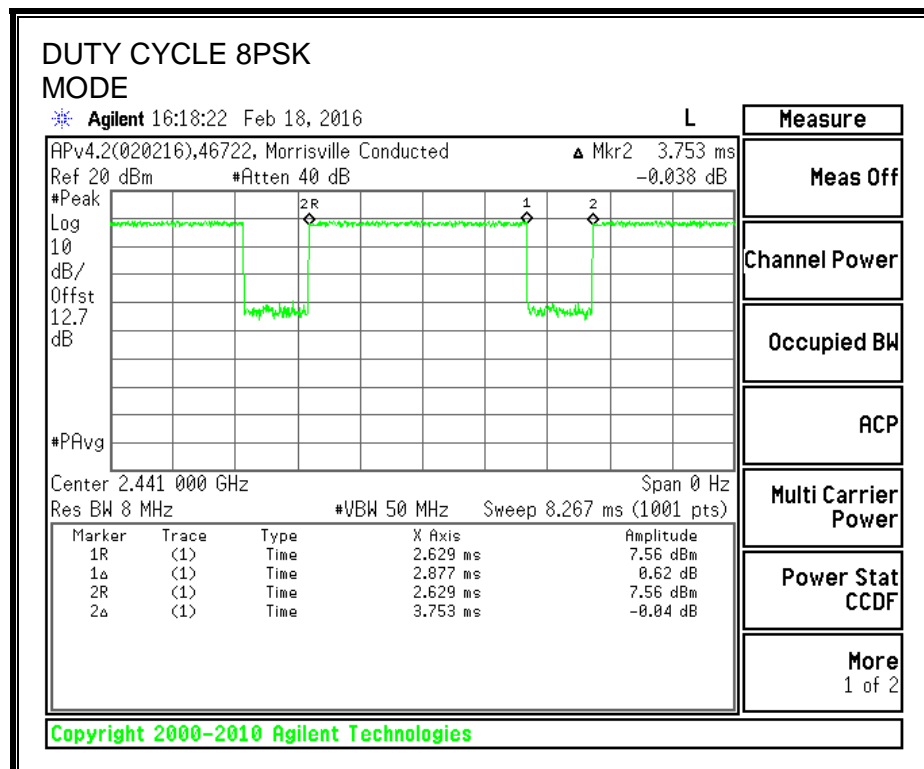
DUTY CYCLE 8PSK MODE

Agilent 16:18:22 Feb 18, 2016 L

APv4.2(020216),46722, Morrisville Conducted ▲ Mkr2 3.753 ms
Ref 20 dBm #Atten 40 dB -0.038 dB
#Peak
Log
10
dB/
Offst
12.7
dB

2R 1 2

#PAvg

Center 2.441 000 GHz Span 0 Hz
Res BW 8 MHz #VBW 50 MHz Sweep 8.267 ms (1001 pts)

| Marker | Trace | Type | X Axis | Amplitude |
|---|---|---|---|---|
| 1R | (1) | Time | 2.629 ms | 7.56 dBm |
| 1▵ | (1) | Time | 2.877 ms | 0.62 dB |
| 2R | (1) | Time | 2.629 ms | 7.56 dBm |
| 2▵ | (1) | Time | 3.753 ms | -0.04 dB |

Measure

Meas Off

Channel Power

Occupied BW

ACP

Multi Carrier Power

Power Stat CCDF

More
1 of 2

Copyright 2000-2010 Agilent Technologies